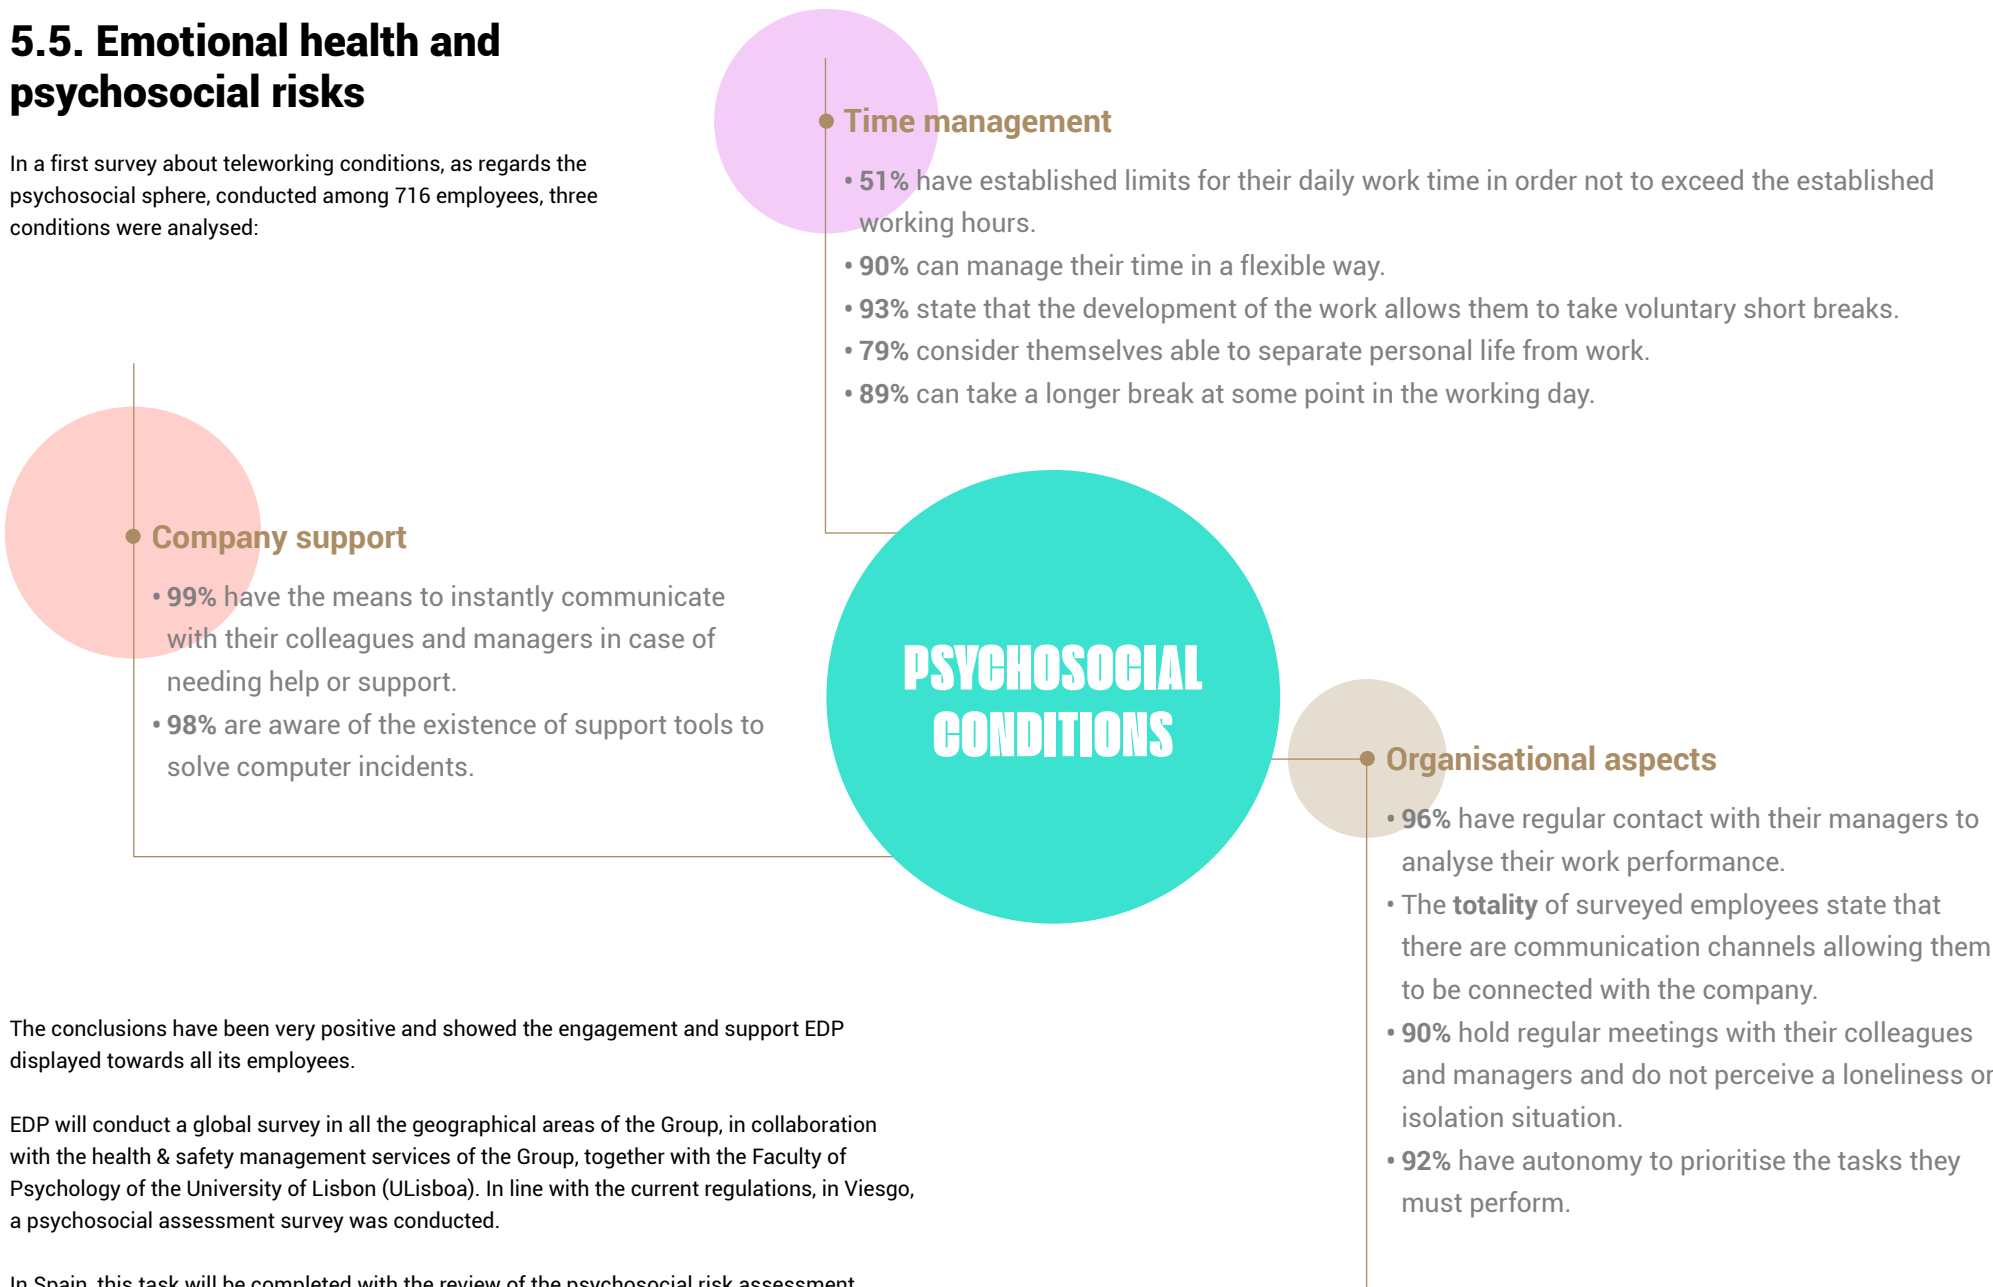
5.5. Emotional health and psychosocial risks

In a first survey about teleworking conditions, as regards the psychosocial sphere, conducted among 716 employees, three conditions were analysed:

Time management

• 51% have established limits for their daily work time in order not to exceed the established working hours.
• 90% can manage their time in a flexible way.
• 93% state that the development of the work allows them to take voluntary short breaks.
• 79% consider themselves able to separate personal life from work.
• 89% can take a longer break at some point in the working day.

Company support

• 99% have the means to instantly communicate with their colleagues and managers in case of needing help or support.
• 98% are aware of the existence of support tools to solve computer incidents.

PSYCHOSOCIAL CONDITIONS

Organisational aspects

• 96% have regular contact with their managers to analyse their work performance.
• The totality of surveyed employees state that there are communication channels allowing them to be connected with the company.
• 90% hold regular meetings with their colleagues and managers and do not perceive a loneliness or isolation situation.
• 92% have autonomy to prioritise the tasks they must perform.

The conclusions have been very positive and showed the engagement and support EDP displayed towards all its employees.

EDP will conduct a global survey in all the geographical areas of the Group, in collaboration with the health & safety management services of the Group, together with the Faculty of Psychology of the University of Lisbon (ULisboa). In line with the current regulations, in Viesgo, a psychosocial assessment survey was conducted.

In Spain, this task will be completed with the review of the psychosocial risk assessment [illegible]